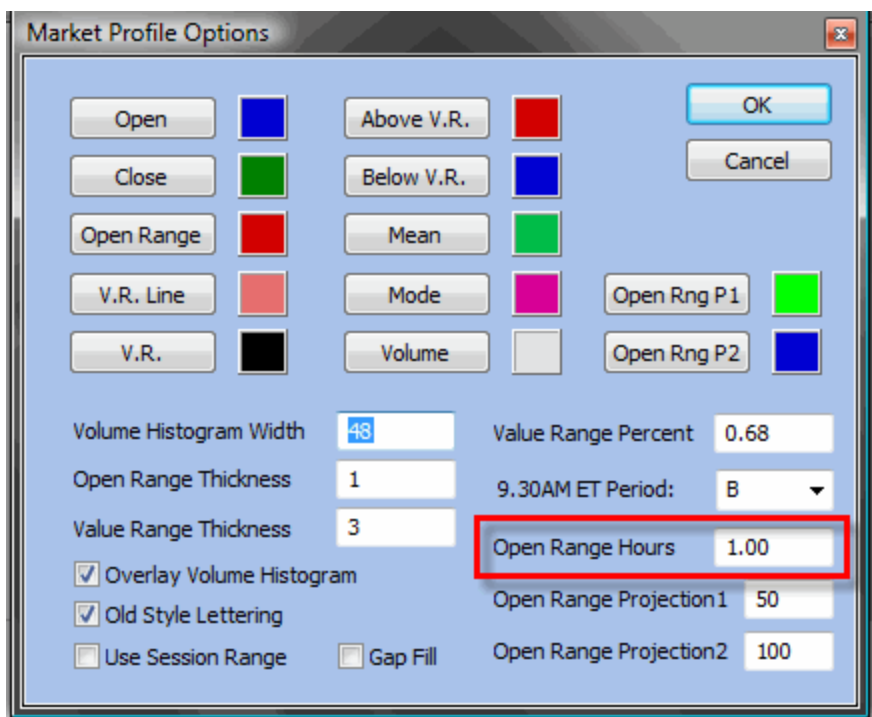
Market Profile Options

OK
Cancel

Open
Close
Open Range
V.R. Line
V.R.

Above V.R.
Below V.R.
Mean
Mode
Volume

Open Rng P1
Open Rng P2

Volume Histogram Width 48
Open Range Thickness 1
Value Range Thickness 3

Value Range Percent 0.68
9.30AM ET Period: B
Open Range Hours 1.00
Open Range Projection1 50
Open Range Projection2 100

Overlay Volume Histogram
Old Style Lettering
Use Session Range
Gap Fill